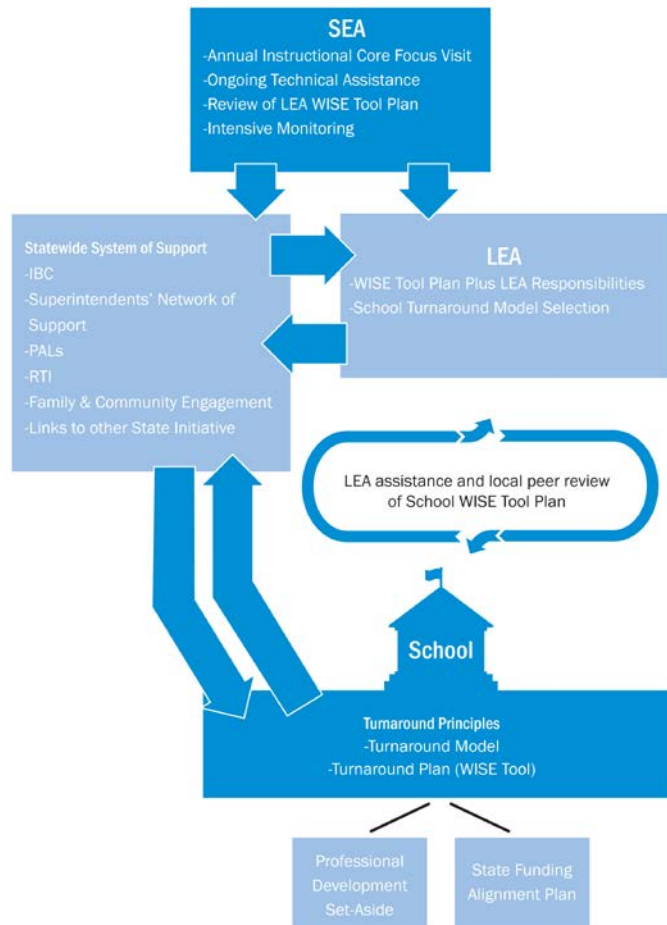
SEA
-Annual Instructional Core Focus Visit
-Ongoing Technical Assistance
-Review of LEA WISE Tool Plan
-Intensive Monitoring

Statewide System of Support
-IBC
-Superintendents' Network of Support
-PALs
-RTI
-Family & Community Engagement
-Links to other State Initiative

LEA
-WISE Tool Plan Plus LEA Responsibilities
-School Turnaround Model Selection

LEA assistance and local peer review of School WISE Tool Plan

School

Turnaround Principles
-Turnaround Model
-Turnaround Plan (WISE Tool)

Professional Development Set-Aside

State Funding Alignment Plan